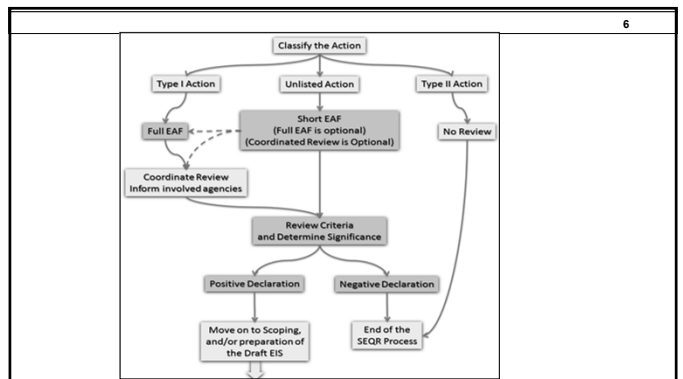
6

Classify the Action

Type I Action

Unlisted Action

Type II Action

Full EAF

Short EAF
(Full EAF is optional)
(Coordinated Review is Optional)

No Review

Coordinate Review
Inform involved agencies

Review Criteria
and Determine Significance

Positive Declaration

Negative Declaration

Move on to Scoping, and/or preparation of the Draft EIS

End of the SEQR Process